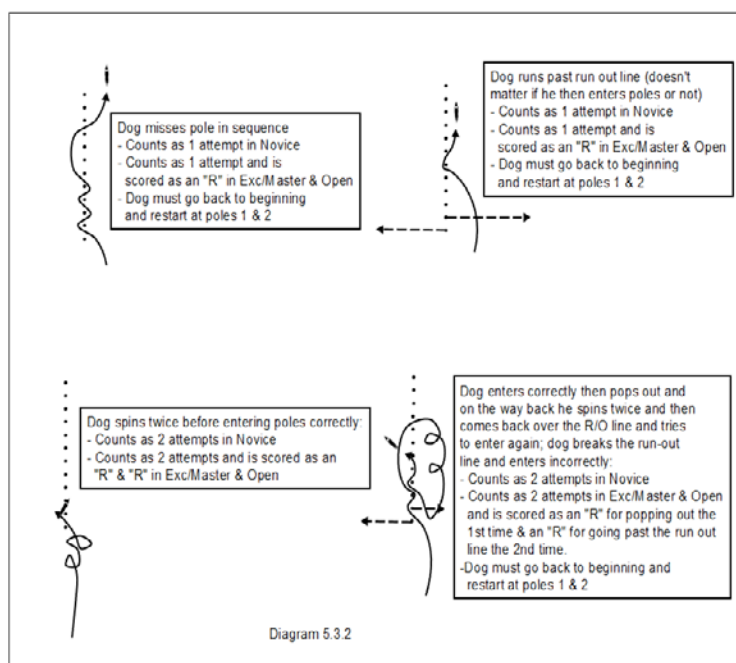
Dog misses pole in sequence
- Counts as 1 attempt in Novice
- Counts as 1 attempt and is scored as an "R" in Exc/Master & Open
- Dog must go back to beginning and restart at poles 1 & 2

Dog runs past run out line (doesn't matter if he then enters poles or not)
- Counts as 1 attempt in Novice
- Counts as 1 attempt and is scored as an "R" in Exc/Master & Open
- Dog must go back to beginning and restart at poles 1 & 2

Dog spins twice before entering poles correctly:
- Counts as 2 attempts in Novice
- Counts as 2 attempts and is scored as an "R" & "R" in Exc/Master & Open

Dog enters correctly then pops out and on the way back he spins twice and then comes back over the R/O line and tries to enter again; dog breaks the run-out line and enters incorrectly:
- Counts as 2 attempts in Novice
- Counts as 2 attempts in Exc/Master & Open and is scored as an "R" for popping out the 1st time & an "R" for going past the run out line the 2nd time.
-Dog must go back to beginning and restart at poles 1 & 2

Diagram 5.3.2